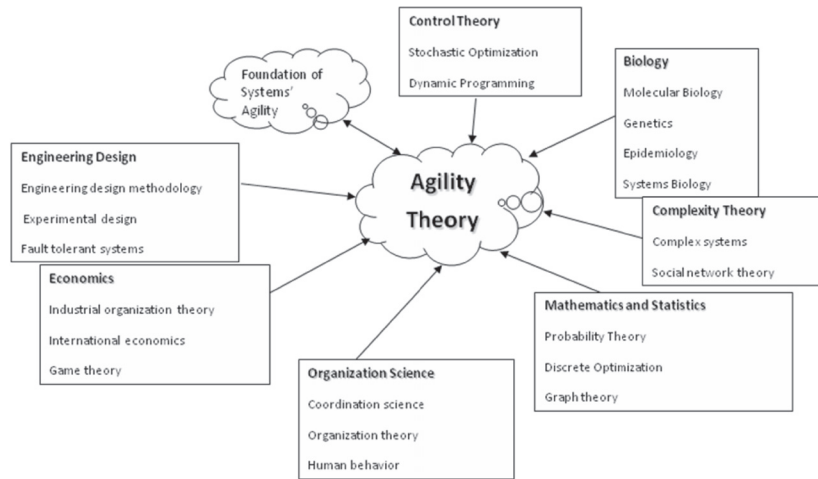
Control Theory

Stochastic Optimization

Dynamic Programming

Foundation of Systems' Agility

Biology

Molecular Biology

Genetics

Epidemiology

Systems Biology

Engineering Design

Engineering design methodology

Experimental design

Fault tolerant systems

Agility Theory

Complexity Theory

Complex systems

Social network theory

Economics

Industrial organization theory

International economics

Game theory

Mathematics and Statistics

Probability Theory

Discrete Optimization

Graph theory

Organization Science

Coordination science

Organization theory

Human behavior